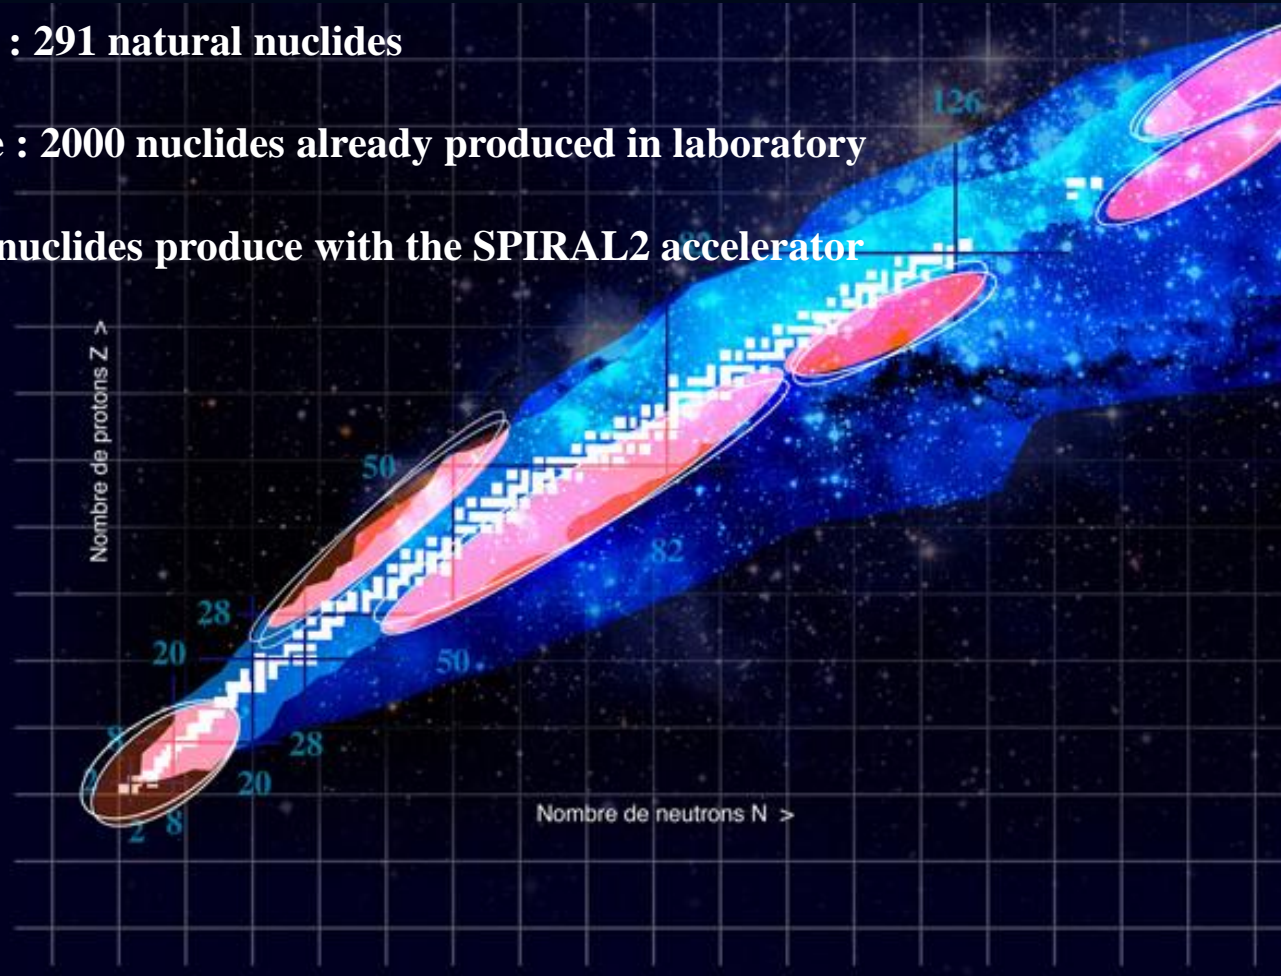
: 291 natural nuclides

e : 2000 nuclides already produced in laboratory

nuclides produce with the SPIRAL2 accelerator

126

82

Nombre de protons Z >

50

28

20

8

2

8

20

28

50

82

Nombre de neutrons N >